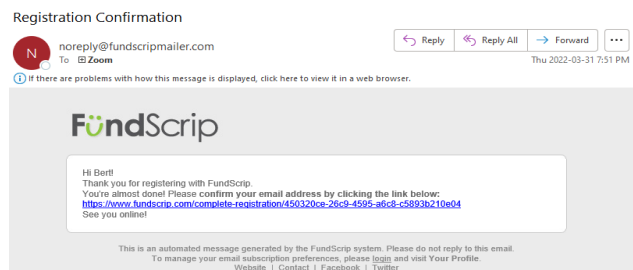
Registration Confirmation

N

noreply@fundscripmailer.com

To Zoom

Reply

Reply All

Forward

...

Thu 2022-03-31 7:51 PM

If there are problems with how this message is displayed, click here to view it in a web browser.

FundScrip

Hi Bert!
Thank you for registering with FundScrip.
You're almost done! Please confirm your email address by clicking the link below:
https://www.fundscrip.com/complete-registration/450320ce-26c9-4595-a6c8-c5893b210e04
See you online!

This is an automated message generated by the FundScrip system. Please do not reply to this email.
To manage your email subscription preferences, please login and visit Your Profile.
Website | Contact | Facebook | Twitter